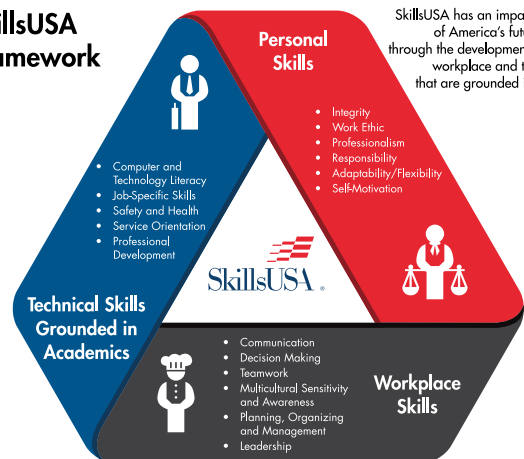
illsUSA
amework

SkillsUSA has an impa
of America's futu
through the developmen
workplace and t
that are grounded

Personal Skills

- Integrity
- Work Ethic
- Professionalism
- Responsibility
- Adaptability/Flexibility
- Self-Motivation

- Computer and Technology Literacy
- Job-Specific Skills
- Safety and Health
- Service Orientation
- Professional Development

SkillsUSA

Technical Skills Grounded in Academics

- Communication
- Decision Making
- Teamwork
- Multicultural Sensitivity and Awareness
- Planning, Organizing and Management
- Leadership

Workplace Skills